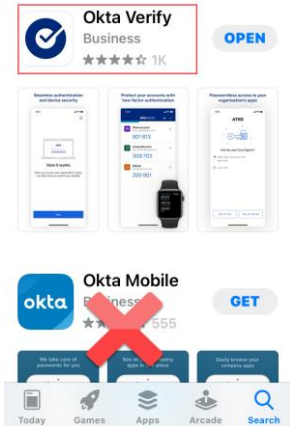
Okta Verify
Business
1K
OPEN

Seamless authentication and device security
How it works

Protect your accounts with two-factor authentication
307 872
309 703
200 907

Passwordless access to your organization's apps
ATKO

okta
Okta Mobile
Business
555
GET

We take care of passwords for you
Easily browse your company apps

Today
Games
Apps
Arcade
Search